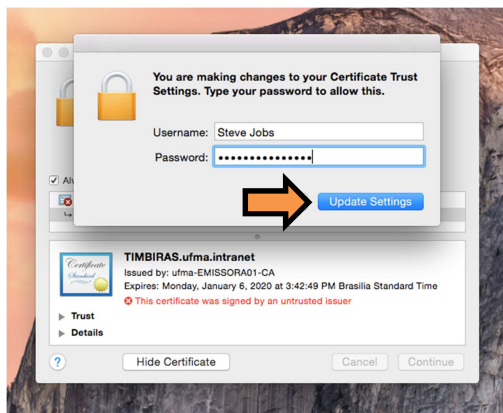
You are making changes to your Certificate Trust Settings. Type your password to allow this.

Username: Steve Jobs

Password: ••••••••••••••

Update Settings

Alw

Certificate Standard

TIMBIRAS.ufma.intranet

Issued by: ufma-EMISSORA01-CA

Expires: Monday, January 6, 2020 at 3:42:49 PM Brasilia Standard Time

This certificate was signed by an untrusted issuer

Trust

Details

?

Hide Certificate

Cancel

Continue